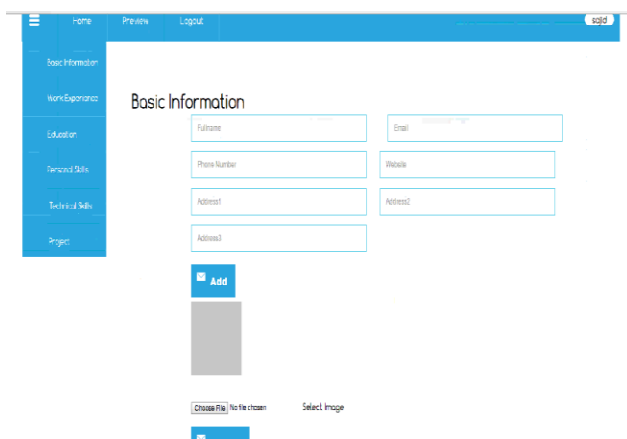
Home Preview Logout sajid

Basic Information
Work Experience
Education
Personal Skills
Technical Skills
Project

Basic Information

Fullname
Email
Phone Number
Website
Address1
Address2
Address3

Add

Choose File No file chosen Select Image